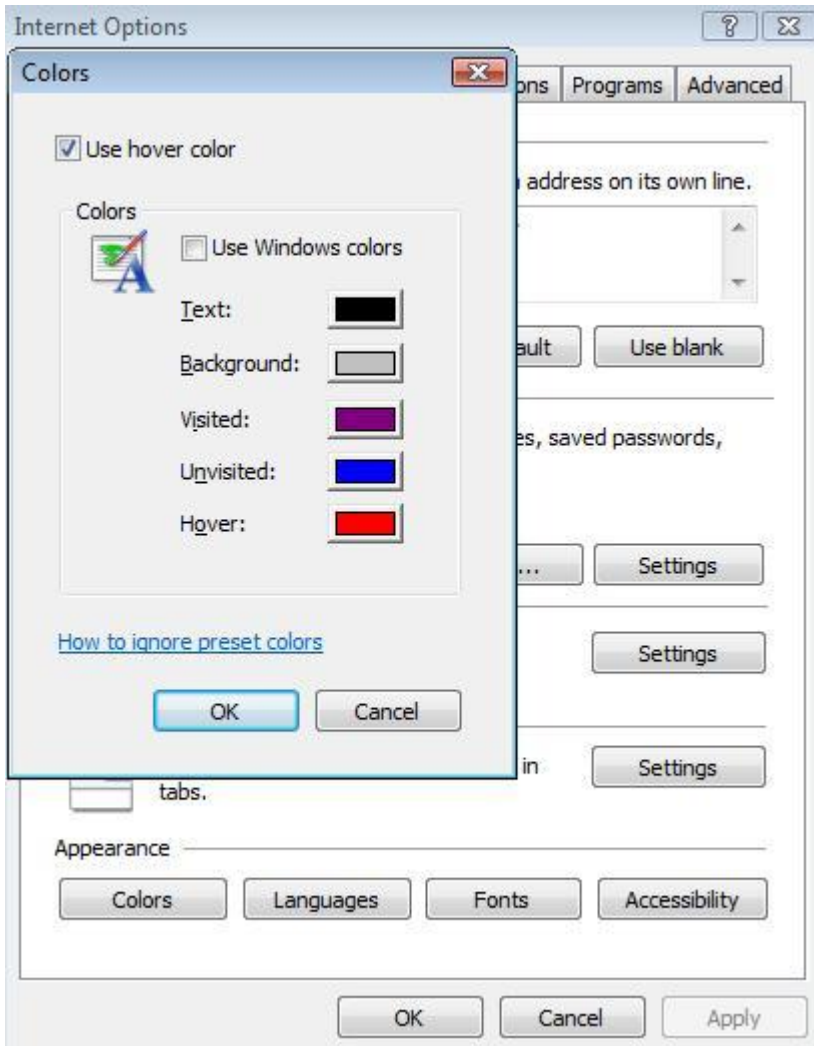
Internet Options

?

Colors

Use hover color

Colors

Use Windows colors

Text:

Background:

Visited:

Unvisited:

Hover:

How to ignore preset colors

OK

Cancel

ons

Programs

Advanced

address on its own line.

ault

Use blank

es, saved passwords,

...

Settings

Settings

in tabs.

Settings

Appearance

Colors

Languages

Fonts

Accessibility

OK

Cancel

Apply